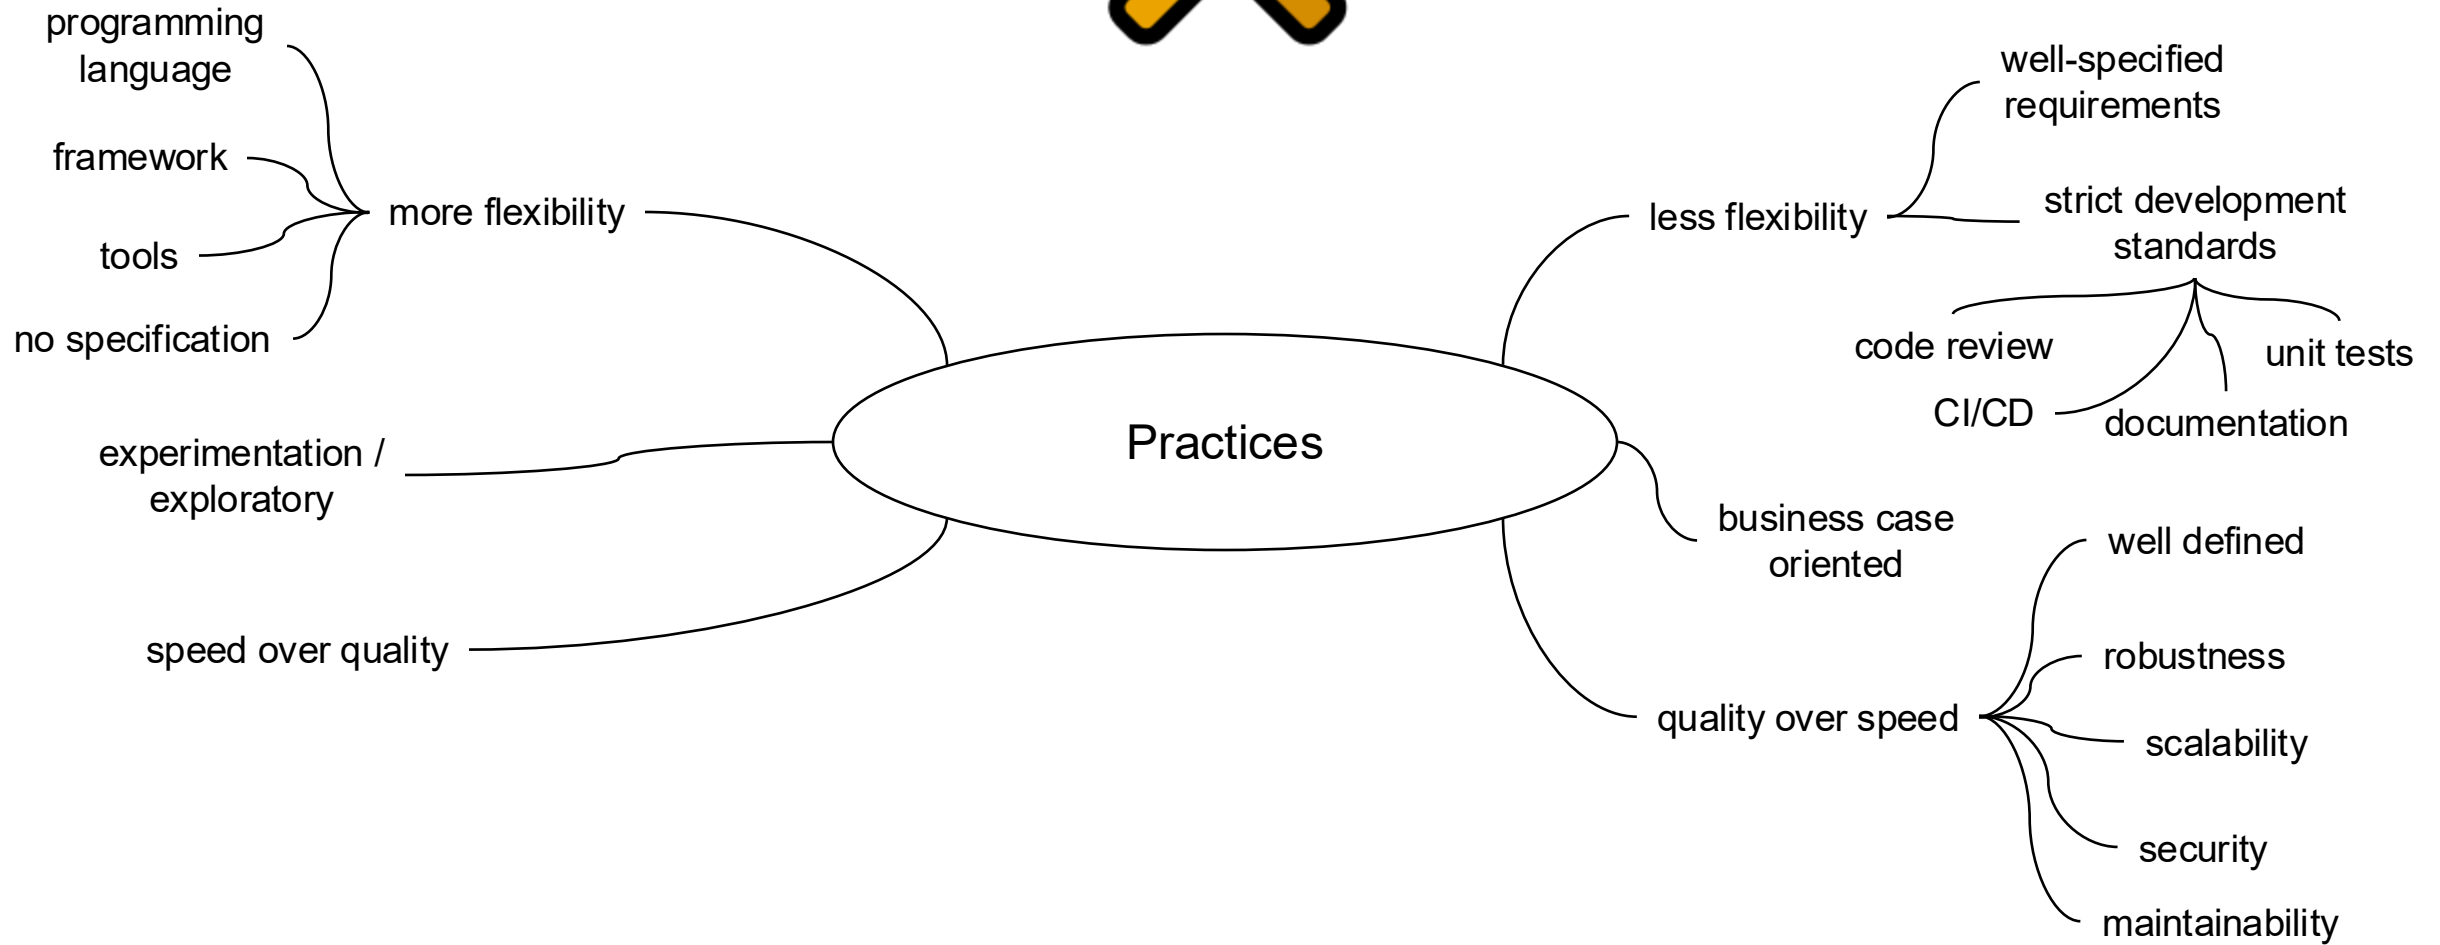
Practices

more flexibility

programming language

framework

tools

no specification

experimentation / exploratory

speed over quality

less flexibility

well-specified requirements

strict development standards

code review

CI/CD

documentation

unit tests

business case oriented

quality over speed

well defined

robustness

scalability

security

maintainability